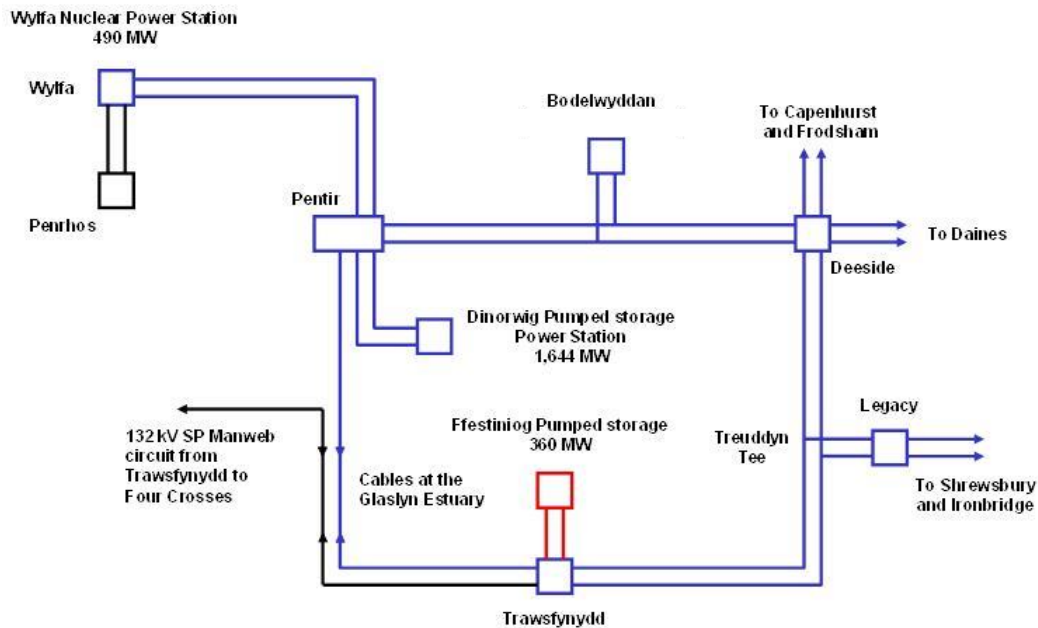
Wylfa Nuclear Power Station
490 MW

Wylfa

Penrhos

Bodelwyddan

To Capenhurst and Frodsham

Pentir

To Daines

Deeside

Dinorwig Pumped storage Power Station
1,644 MW

Legacy

132 kV SP Manweb circuit from Trawsfynydd to Four Crosses

Ffestiniog Pumped storage
360 MW

Treuddyn Tee

Cables at the Glaslyn Estuary

To Shrewsbury and Ironbridge

Trawsfynydd